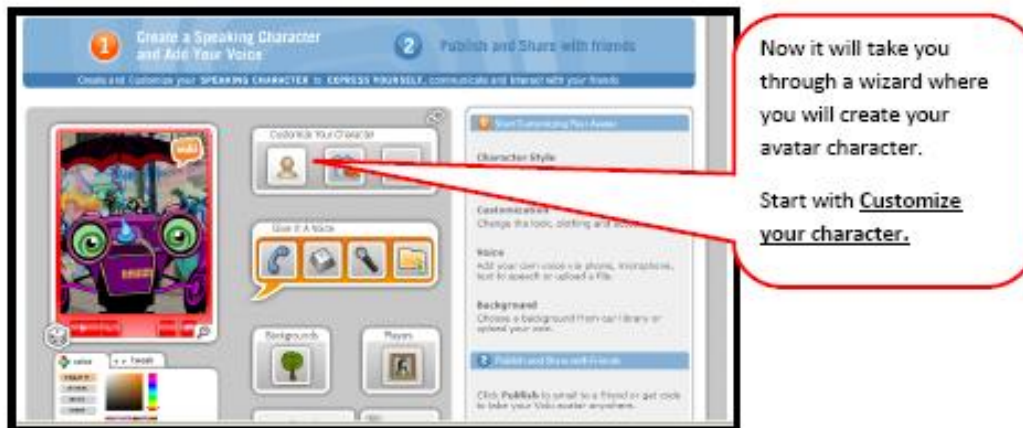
1 Create a Speaking Character and Add Your Voice

2 Publish and Share with friends

Create and Customize your SPEAKING CHARACTER to EXPRESS YOURSELF, communicate and interact with your friends

Customize Your Character

Give It A Voice

Backgrounds

Players

Start Customizing Your Avatar

Character Style

Customization
Change the look, clothing and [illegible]

Voice
Add your own voice via phone, microphone, text to speech or upload a file.

Background
Choose a background from our library or upload your own.

Publish and Share with Friends

Click Publish to email to a friend or get code to take your Voki avatar anywhere.

Now it will take you through a wizard where you will create your avatar character.

Start with Customize your character.